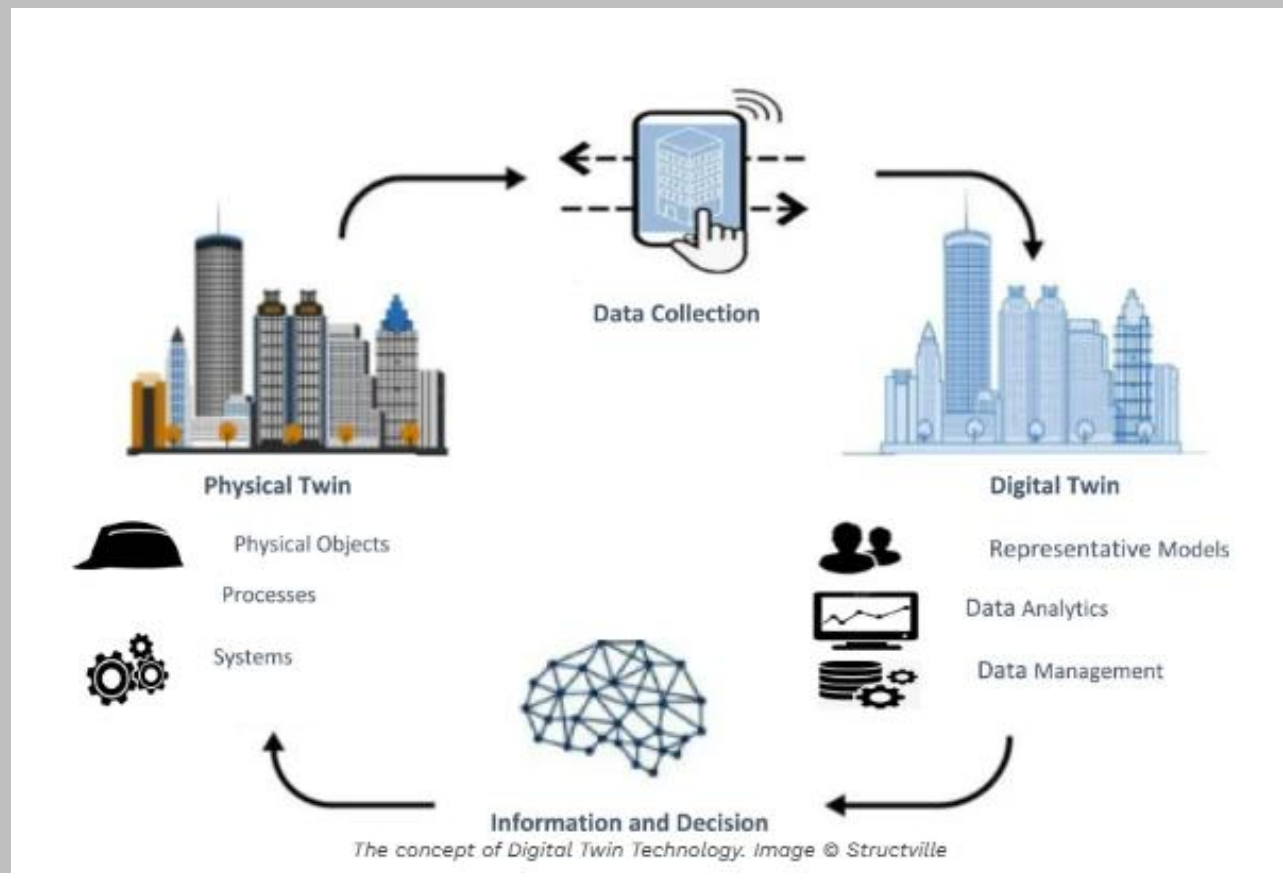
Data Collection

Physical Twin

Physical Objects

Processes

Systems

Digital Twin

Representative Models

Data Analytics

Data Management

Information and Decision

The concept of Digital Twin Technology. Image © Structville